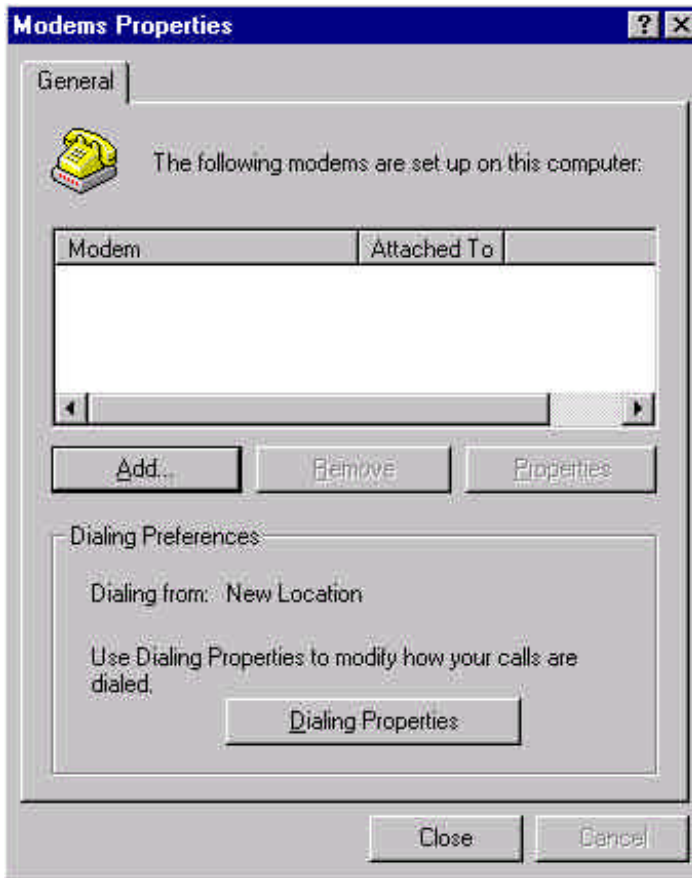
Modems Properties

? X

General

The following modems are set up on this computer:

| Modem | Attached To |
|---|---|

Add...

Remove

Properties

Dialing Preferences

Dialing from: New Location

Use Dialing Properties to modify how your calls are dialed.

Dialing Properties

Close

Cancel